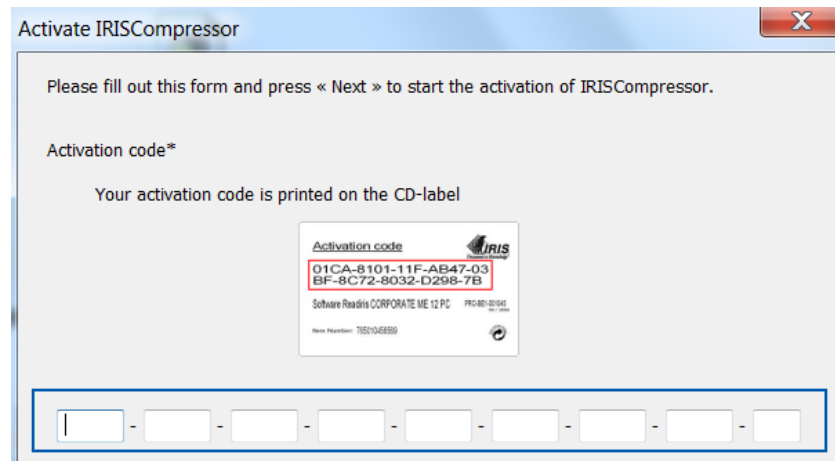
Activate IRISCompressor

X

Please fill out this form and press « Next » to start the activation of IRISCompressor.

Activation code*

Your activation code is printed on the CD-label

Activation code

IRIS

01CA-8101-11F-AB47-03
BF-8C72-8032-D298-7B

Software Readiris CORPORATE ME 12 PC

PRO-BE1-001043

Item Number: 765010456569

- - - - - - - -